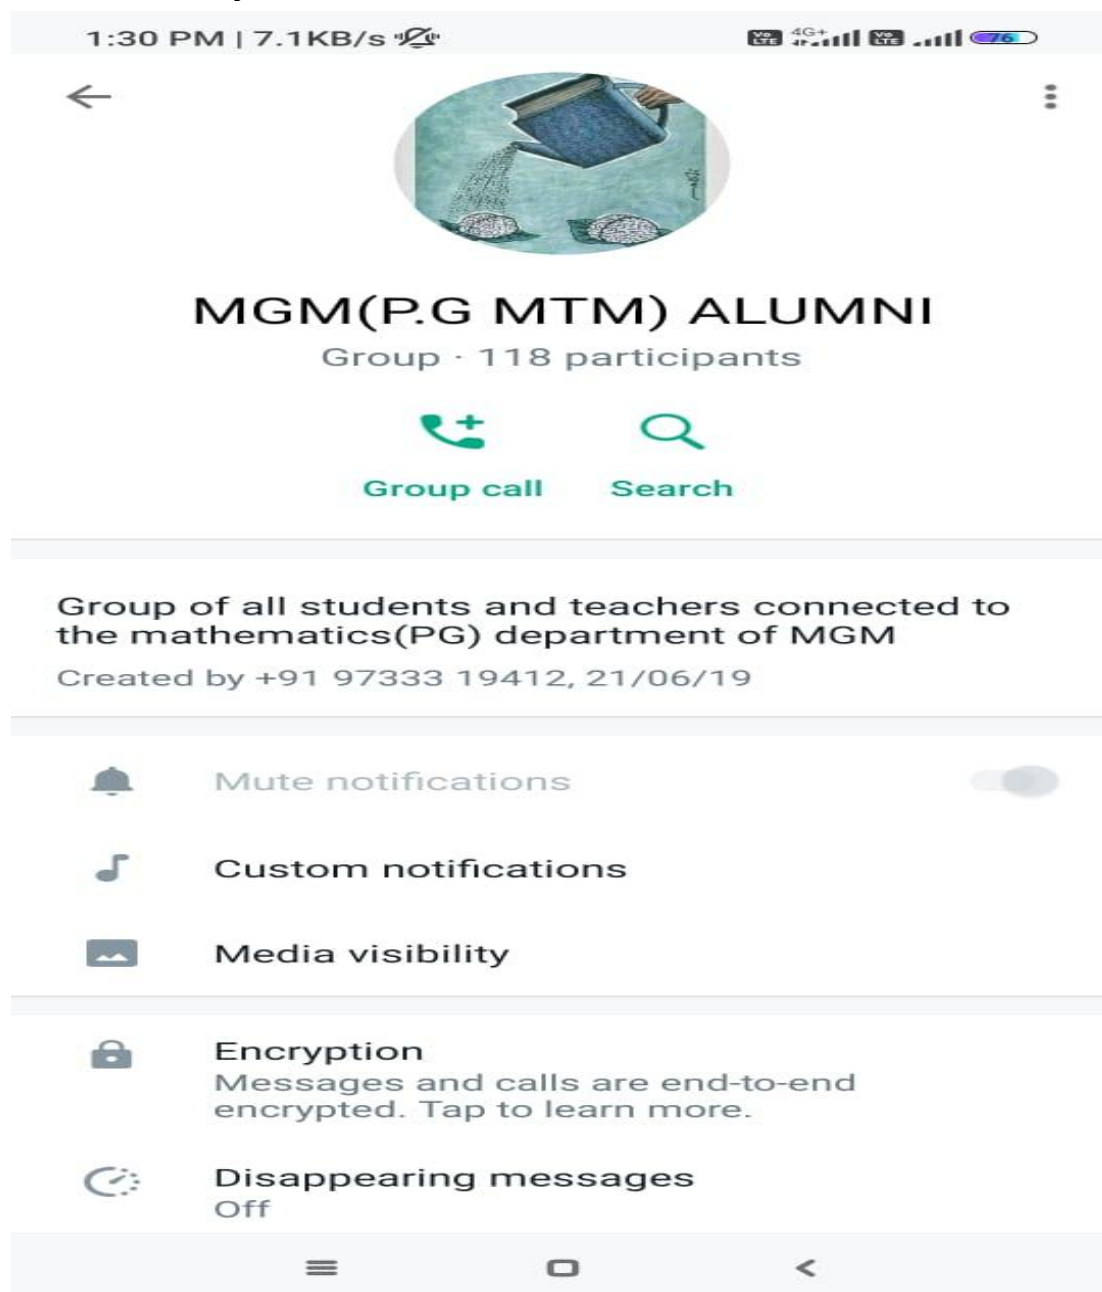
1:30 PM | 7.1KB/s

4G+ 76

MGM(P.G MTM) ALUMNI

Group · 118 participants

Group call Search

Group of all students and teachers connected to the mathematics(PG) department of MGM

Created by +91 97333 19412, 21/06/19

Mute notifications

Custom notifications

Media visibility

Encryption
Messages and calls are end-to-end encrypted. Tap to learn more.

Disappearing messages
Off